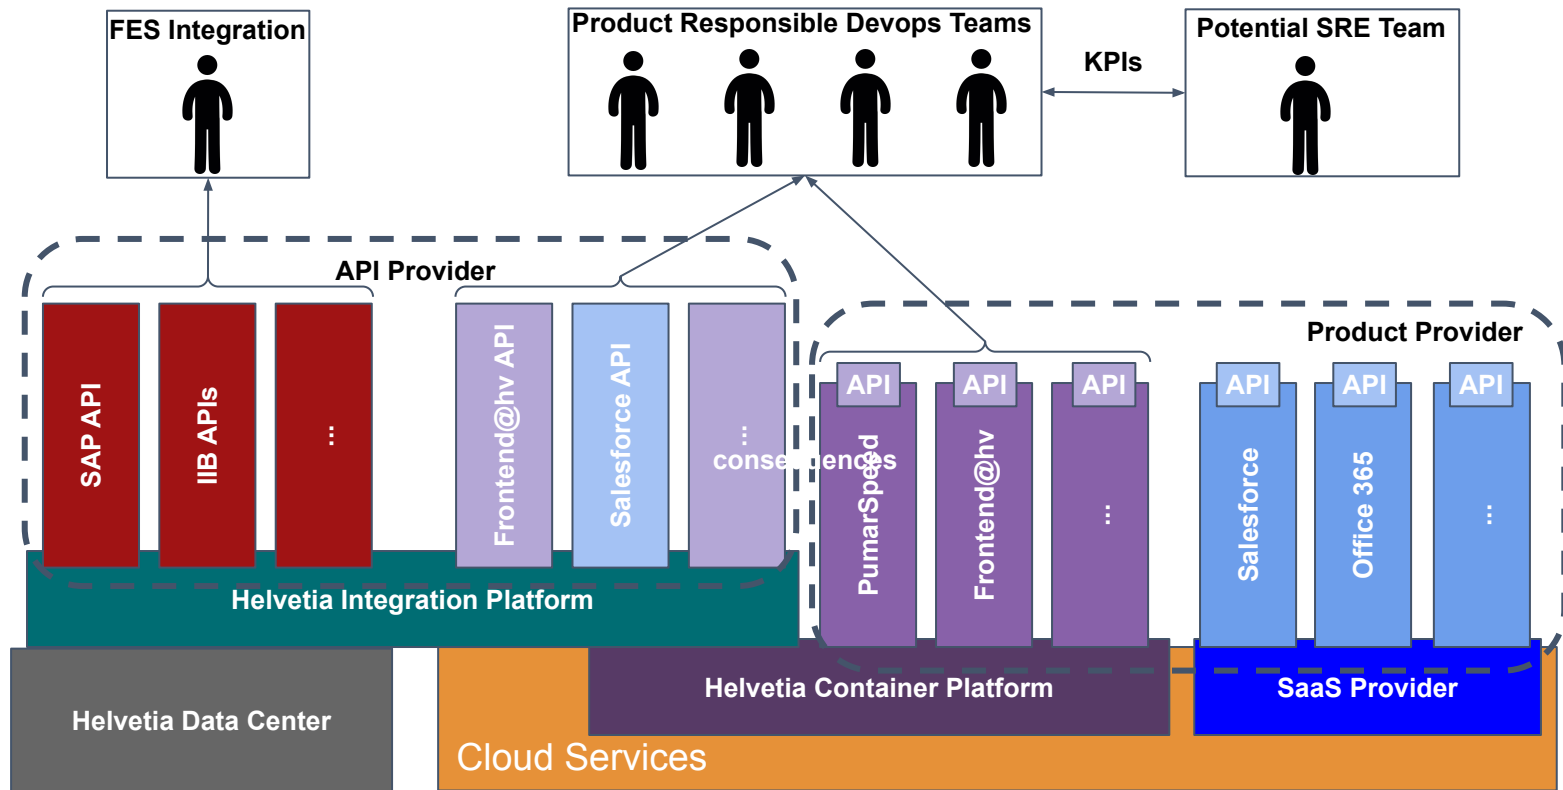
FES Integration

Product Responsible Devops Teams

KPIs

Potential SRE Team

API Provider

SAP API

IIB APIs

...

Frontend@hv API

Salesforce API

...
consequences

Product Provider

API

PumarSpeed

API

Frontend@hv

API

...

API

Salesforce

API

Office 365

API

...

Helvetia Integration Platform

Helvetia Data Center

Helvetia Container Platform

SaaS Provider

Cloud Services